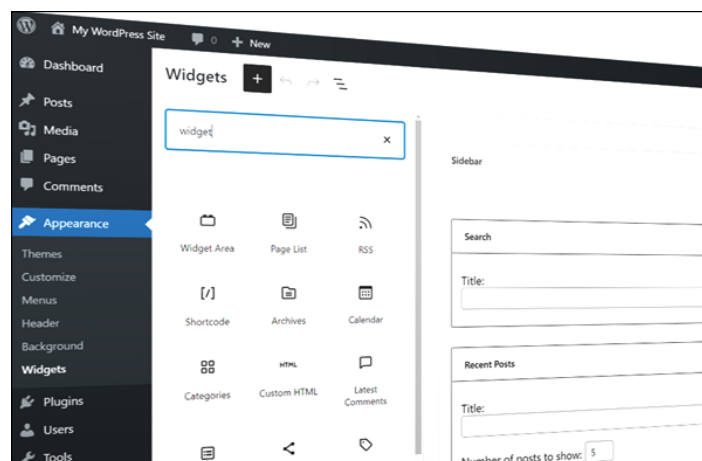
My WordPress Site 0 + New

Dashboard
Posts
Media
Pages
Comments
Appearance
Themes
Customize
Menus
Header
Background
Widgets
Plugins
Users
Tools

Widgets

widget ×

Widget Area
Page List
RSS
Shortcode
Archives
Calendar
Categories
HTML
Custom HTML
Latest Comments

Sidebar

Search
Title:

Recent Posts
Title:
Number of posts to show: 5